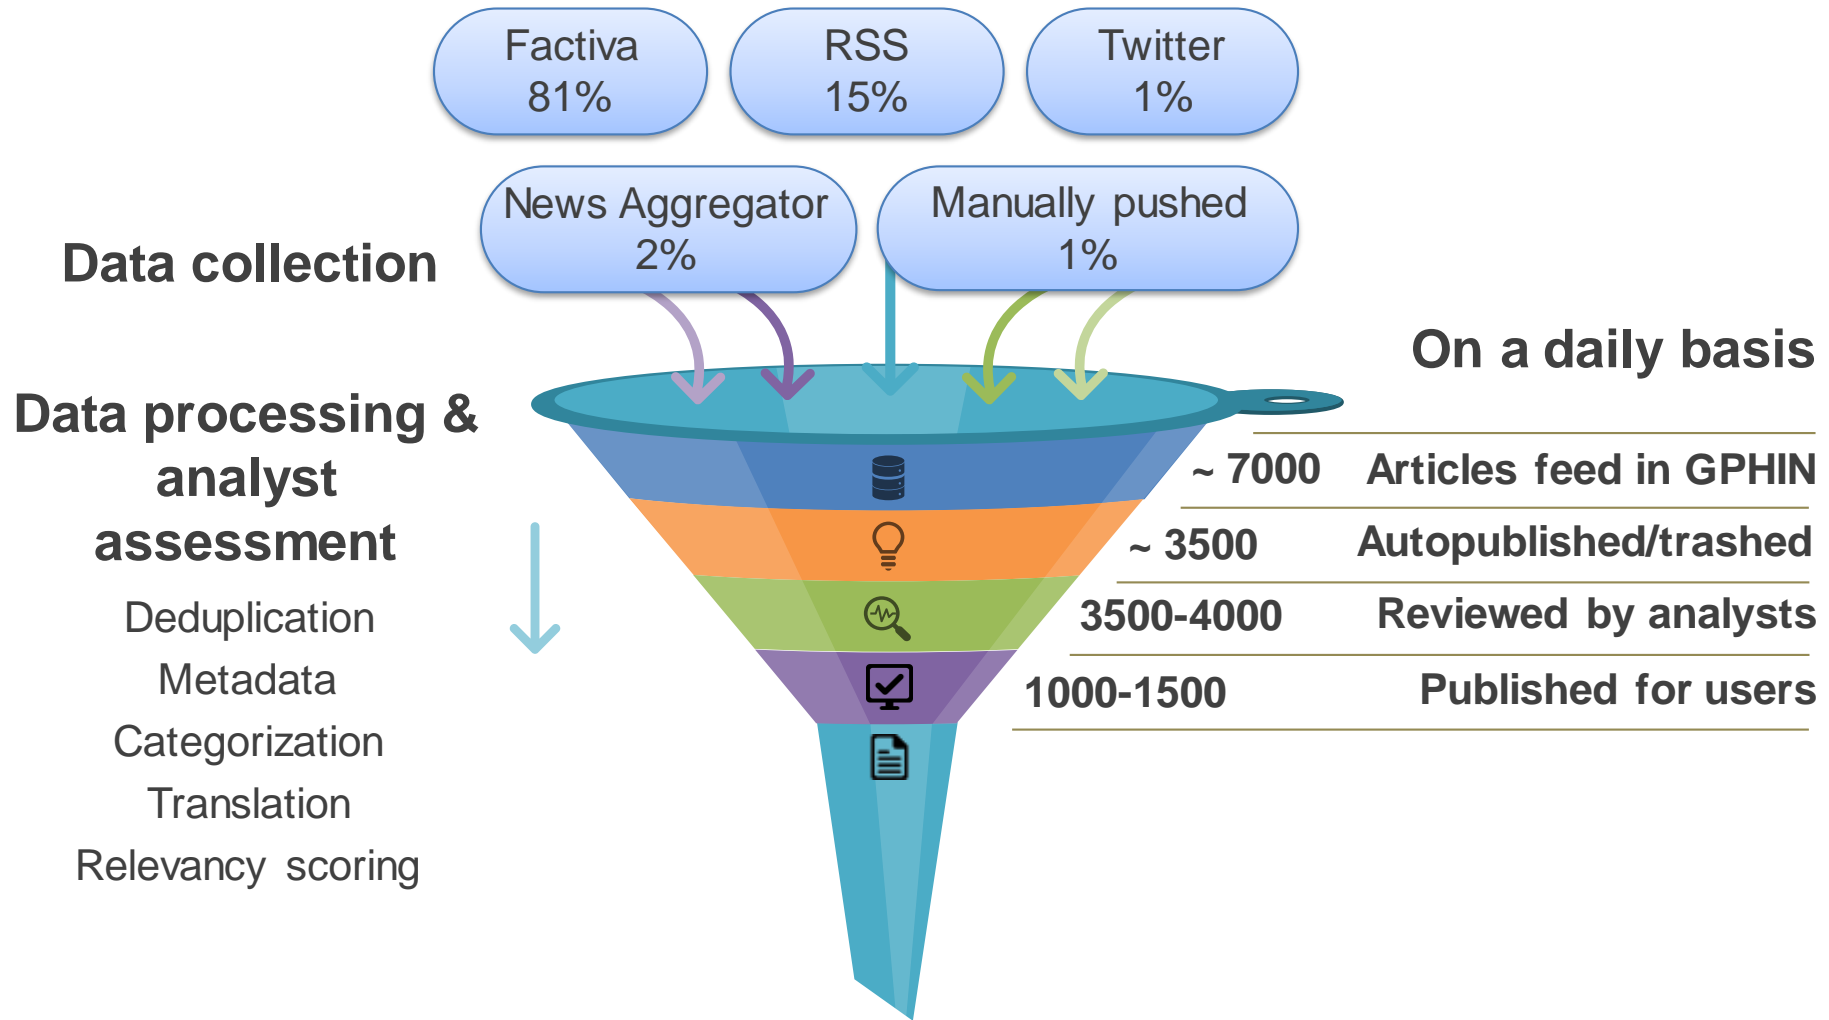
Factiva
81%

RSS
15%

Twitter
1%

News Aggregator
2%

Manually pushed
1%

Data collection

On a daily basis

Data processing & analyst assessment

Deduplication
Metadata
Categorization
Translation
Relevancy scoring

~ 7000 Articles feed in GPHIN
~ 3500 Autopublished/trashed
3500-4000 Reviewed by analysts
1000-1500 Published for users